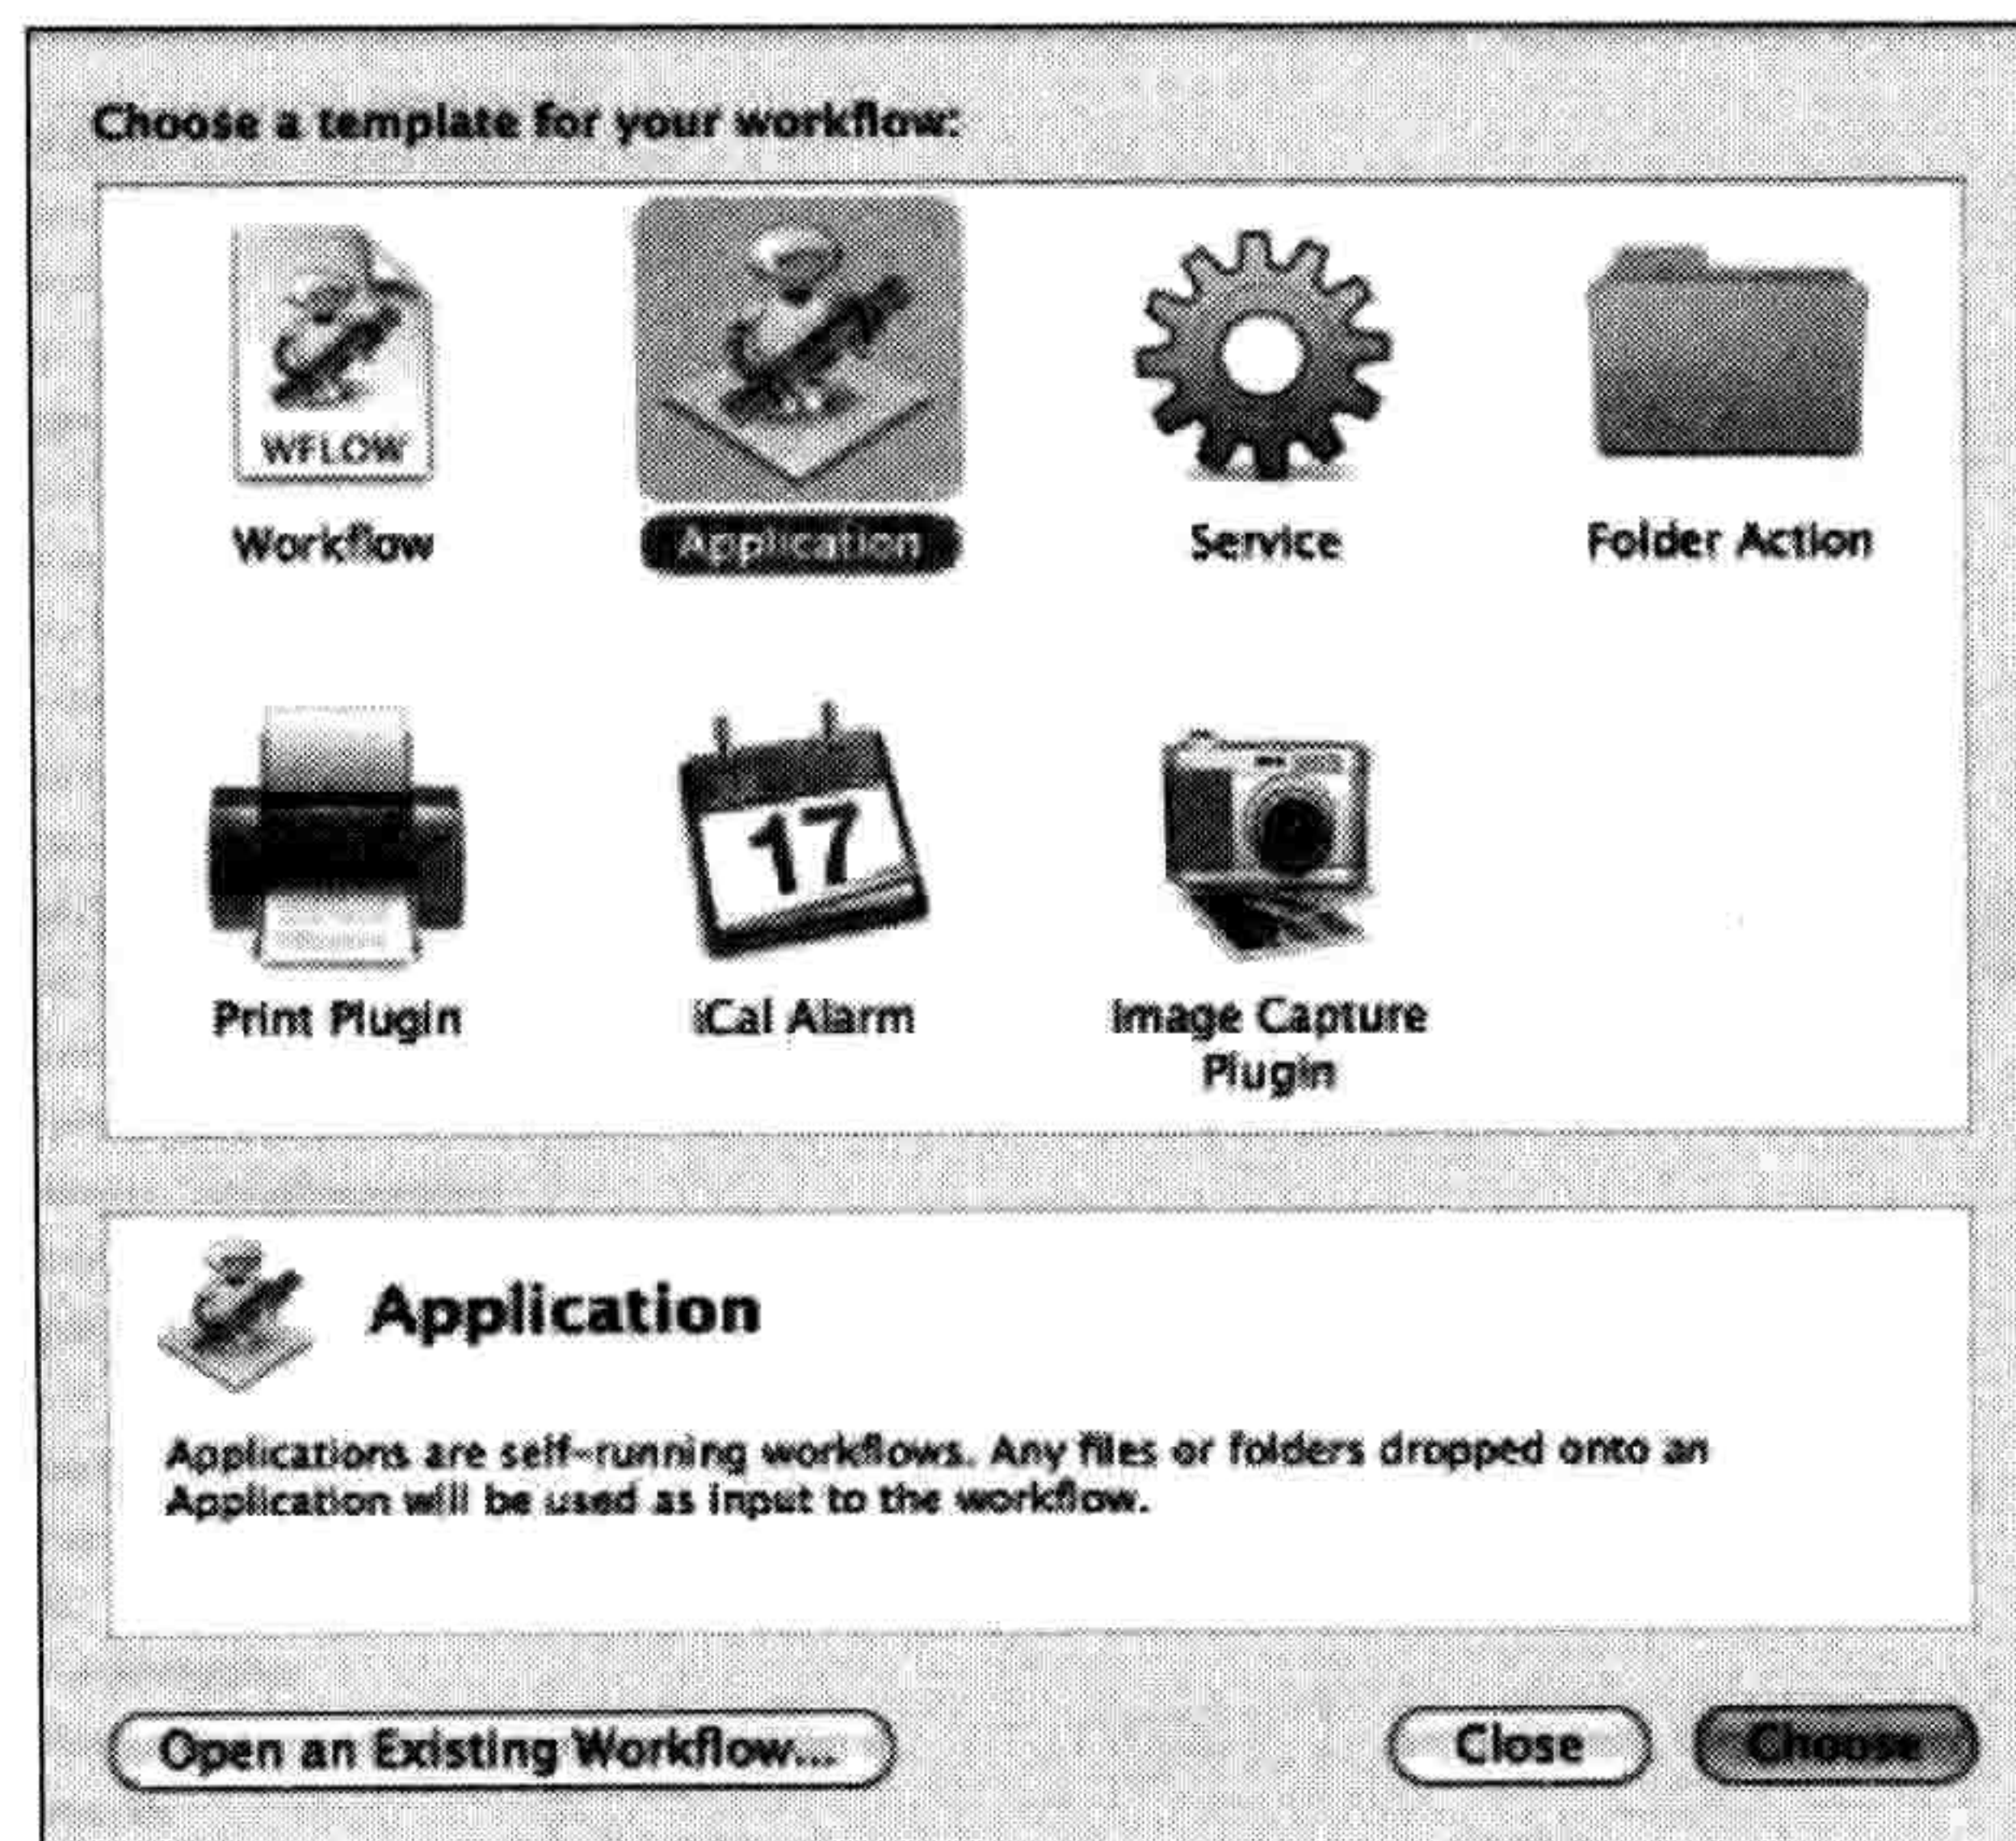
Choose a template for your workflow:

WFLOW

Workflow

Application

Service

Folder Action

17

Print Plugin

iCal Alarm

Image Capture Plugin

Application

Applications are self-running workflows. Any files or folders dropped onto an Application will be used as input to the workflow.

Open an Existing Workflow...

Close

Choose